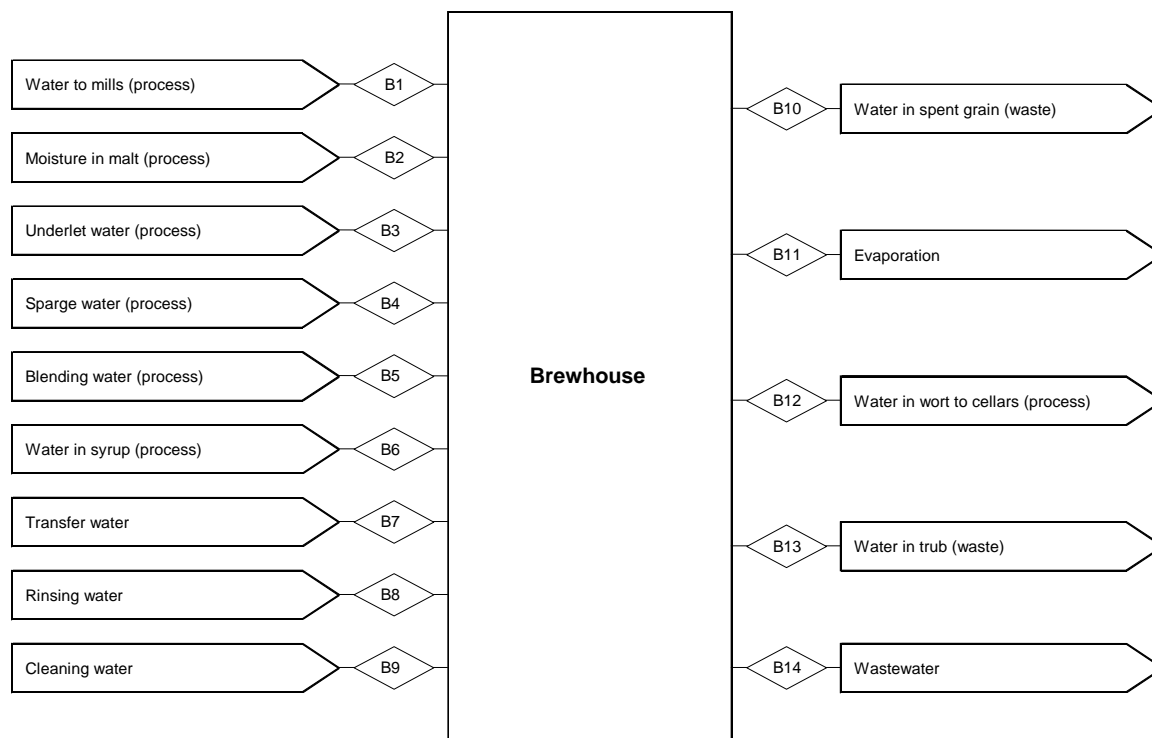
Water to mills (process)
B1
Moisture in malt (process)
B2
Underlet water (process)
B3
Sparge water (process)
B4
Blending water (process)
B5
Water in syrup (process)
B6
Transfer water
B7
Rinsing water
B8
Cleaning water
B9

Brewhouse

B10
Water in spent grain (waste)
B11
Evaporation
B12
Water in wort to cellars (process)
B13
Water in trub (waste)
B14
Wastewater